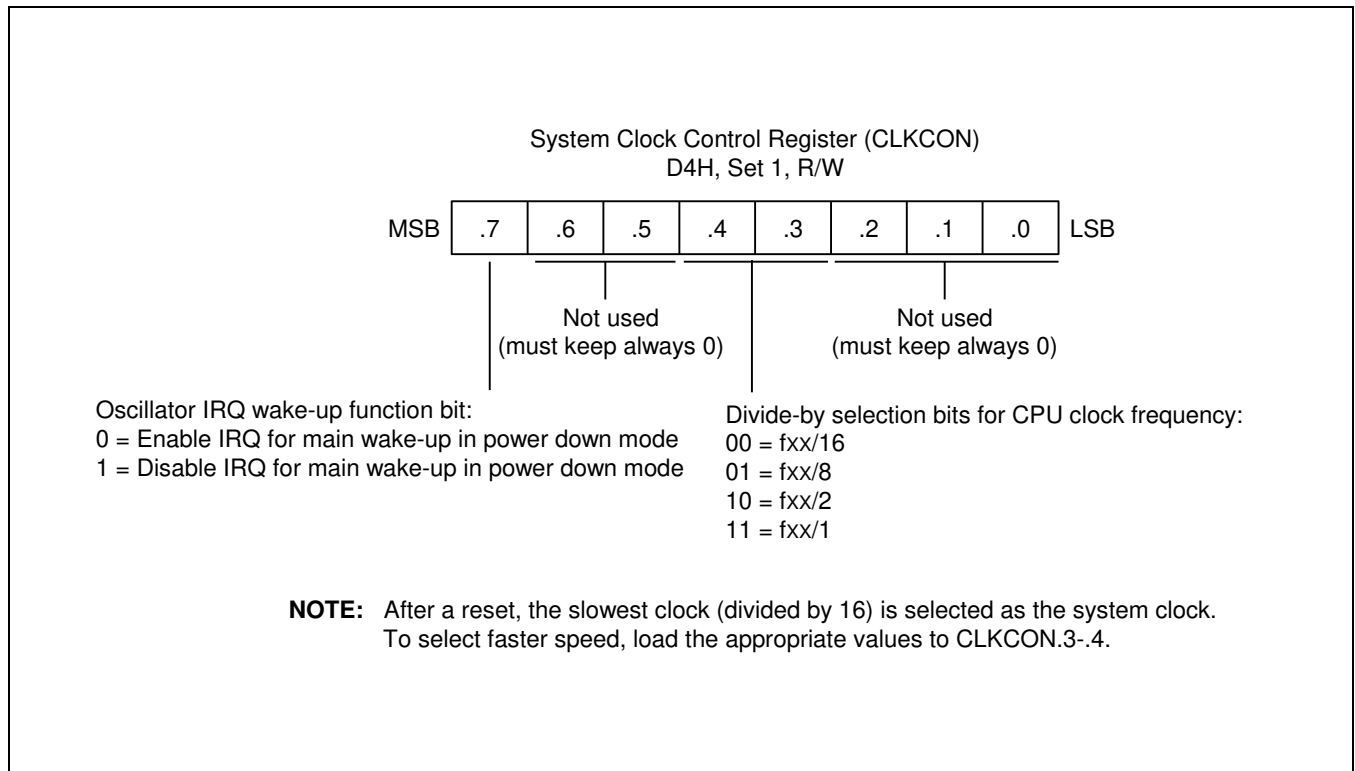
System Clock Control Register (CLKCON)
D4H, Set 1, R/W

| MSB | .7 | .6 | .5 | .4 | .3 | .2 | .1 | .0 | LSB |
|---|---|---|---|---|---|---|---|---|---|

Not used
(must keep always 0)

Not used
(must keep always 0)

Oscillator IRQ wake-up function bit:
0 = Enable IRQ for main wake-up in power down mode
1 = Disable IRQ for main wake-up in power down mode

Divide-by selection bits for CPU clock frequency:
00 = fxx/16
01 = fxx/8
10 = fxx/2
11 = fxx/1

**NOTE:** After a reset, the slowest clock (divided by 16) is selected as the system clock. To select faster speed, load the appropriate values to CLKCON.3-.4.